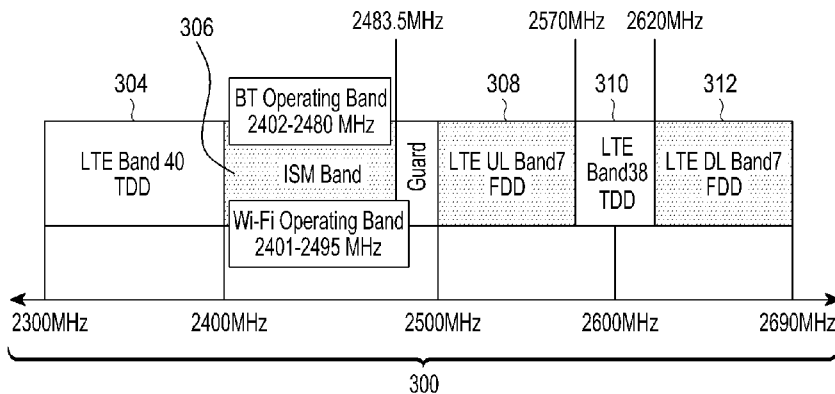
306

2483.5MHz

2570MHz

2620MHz

304

BT Operating Band
2402-2480 MHz

308

310

312

LTE Band 40
TDD

ISM Band

Guard

LTE UL Band7
FDD

LTE
Band38
TDD

LTE DL Band7
FDD

Wi-Fi Operating Band
2401-2495 MHz

2300MHz

2400MHz

2500MHz

2600MHz

2690MHz

300